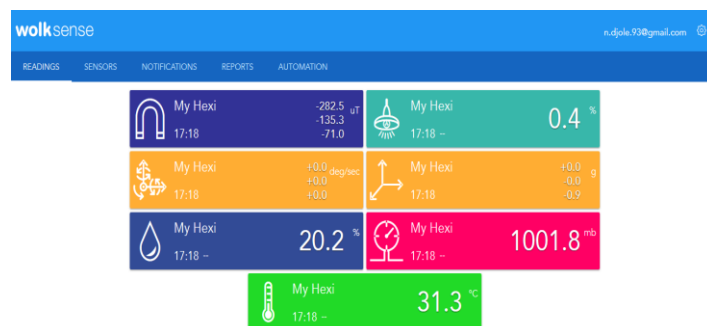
wolksense

n.djole.93@gmail.com

READINGS SENSORS NOTIFICATIONS REPORTS AUTOMATION

My Hexi
17:18
-282.5
-135.3
-71.0
uT

My Hexi
17:18 ~
0.4
%

My Hexi
17:18
+0.0
+0.0
+0.0
deg/sec

My Hexi
17:18
+0.0
-0.0
-0.9
g

My Hexi
17:18 ~
20.2
%

My Hexi
17:18 ~
1001.8
mb

My Hexi
17:18 ~
31.3
°C